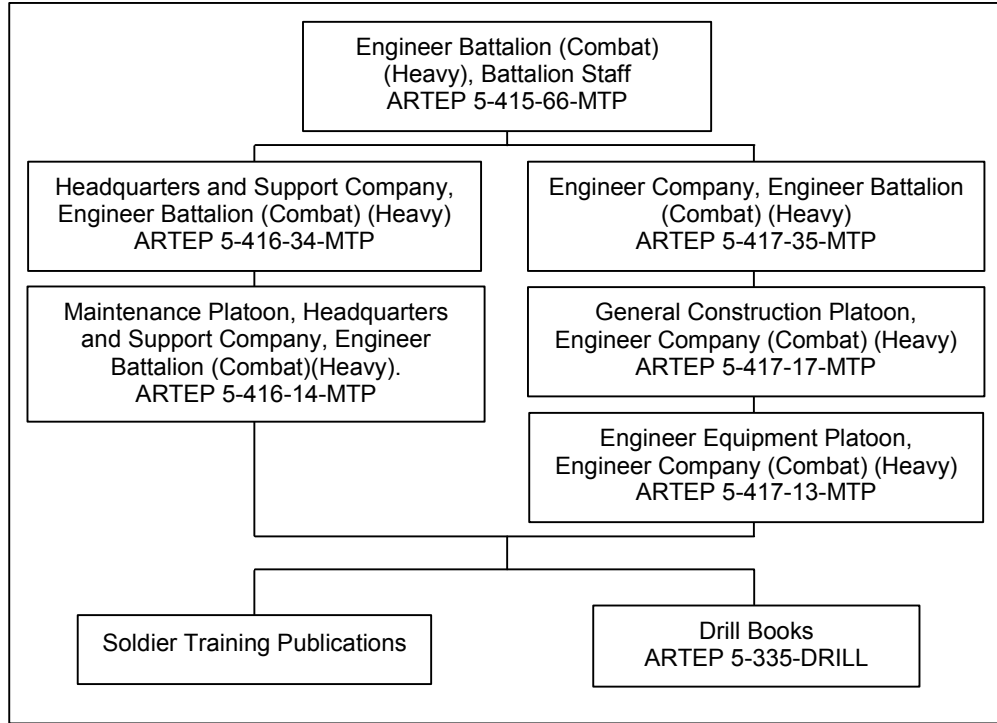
Engineer Battalion (Combat) (Heavy), Battalion Staff
ARTEP 5-415-66-MTP

Headquarters and Support Company, Engineer Battalion (Combat) (Heavy)
ARTEP 5-416-34-MTP

Maintenance Platoon, Headquarters and Support Company, Engineer Battalion (Combat)(Heavy).
ARTEP 5-416-14-MTP

Engineer Company, Engineer Battalion (Combat) (Heavy)
ARTEP 5-417-35-MTP

General Construction Platoon, Engineer Company (Combat) (Heavy)
ARTEP 5-417-17-MTP

Engineer Equipment Platoon, Engineer Company (Combat) (Heavy)
ARTEP 5-417-13-MTP

Soldier Training Publications

Drill Books
ARTEP 5-335-DRILL